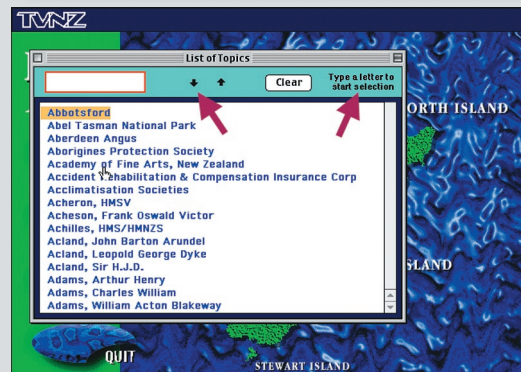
TVNZ

List of Topics

Clear

Type a letter to start selection

Abbotsford
Abel Tasman National Park
Aberdeen Angus
Aborigines Protection Society
Academy of Fine Arts, New Zealand
Accident Rehabilitation & Compensation Insurance Corp
Acclimatisation Societies
Acheron, HMSV
Acheson, Frank Oswald Victor
Achilles, HMS/HMNZS
Acland, John Barton Arundel
Acland, Leopold George Dyke
Acland, Sir H.J.D.
Adams, Arthur Henry
Adams, Charles William
Adams, William Acton Blakeway

ORTH ISLAND

SLAND

QUIT

STEWART ISLAND